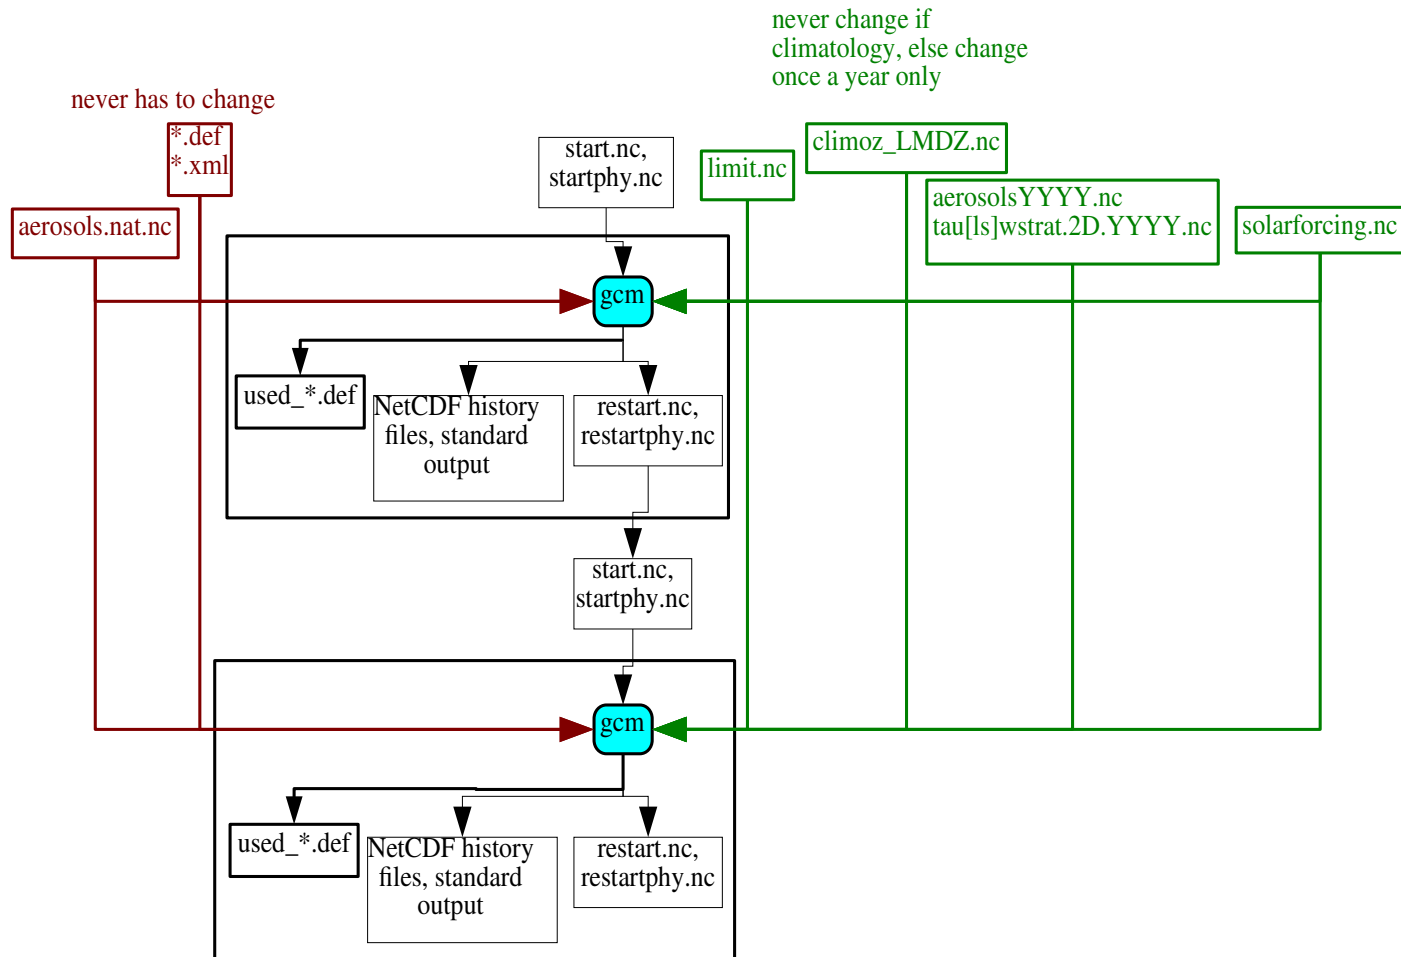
never change if climatology, else change once a year only

never has to change

*.def
*.xml

aerosols.nat.nc

start.nc, startphy.nc

limit.nc

climoz_LMDZ.nc

aerosolsYYYY.nc
tau[ls]wstrat.2D.YYYY.nc

solarforcing.nc

gcm

used_*.def

NetCDF history files, standard output

restart.nc, restartphy.nc

start.nc, startphy.nc

gcm

used_*.def

NetCDF history files, standard output

restart.nc, restartphy.nc